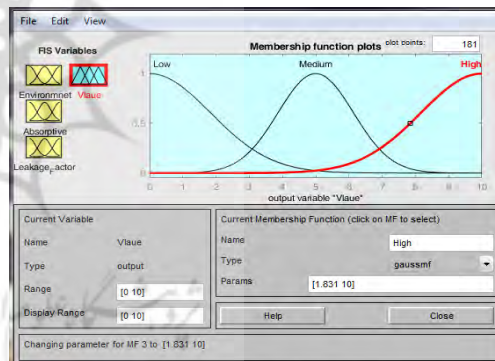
File Edit View

FIS Variables

Environmnet Vlaue

Absorptive

Leakage_Factor

Membership function plots plot points: 181

Low Medium High

1

0.5

0

0 1 2 3 4 5 6 7 8 9 10

output variable "Vlaue"

Current Variable

Name Vlaue

Type output

Range [0 10]

Display Range [0 10]

Current Membership Function (click on MF to select)

Name High

Type gaussmf

Params [1.831 10]

Help Close

Changing parameter for MF 3 to [1.831 10]